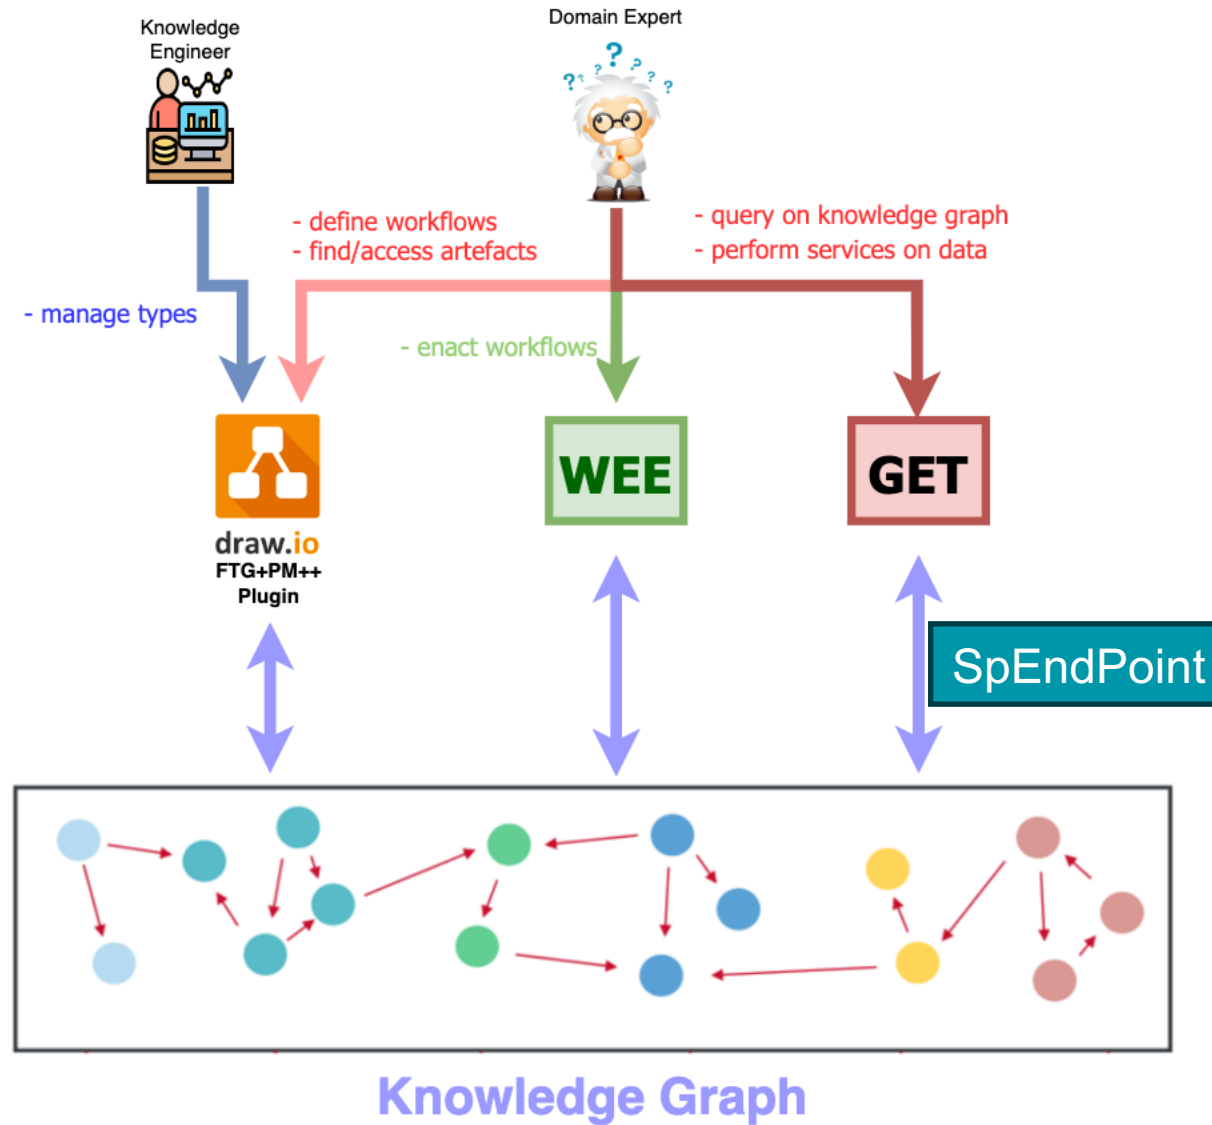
Knowledge Engineer

Domain Expert

- define workflows
- find/access artefacts

- query on knowledge graph
- perform services on data

- manage types

- enact workflows

draw.io
FTG+PM++
Plugin

WEE

GET

SpEndPoint

Knowledge Graph